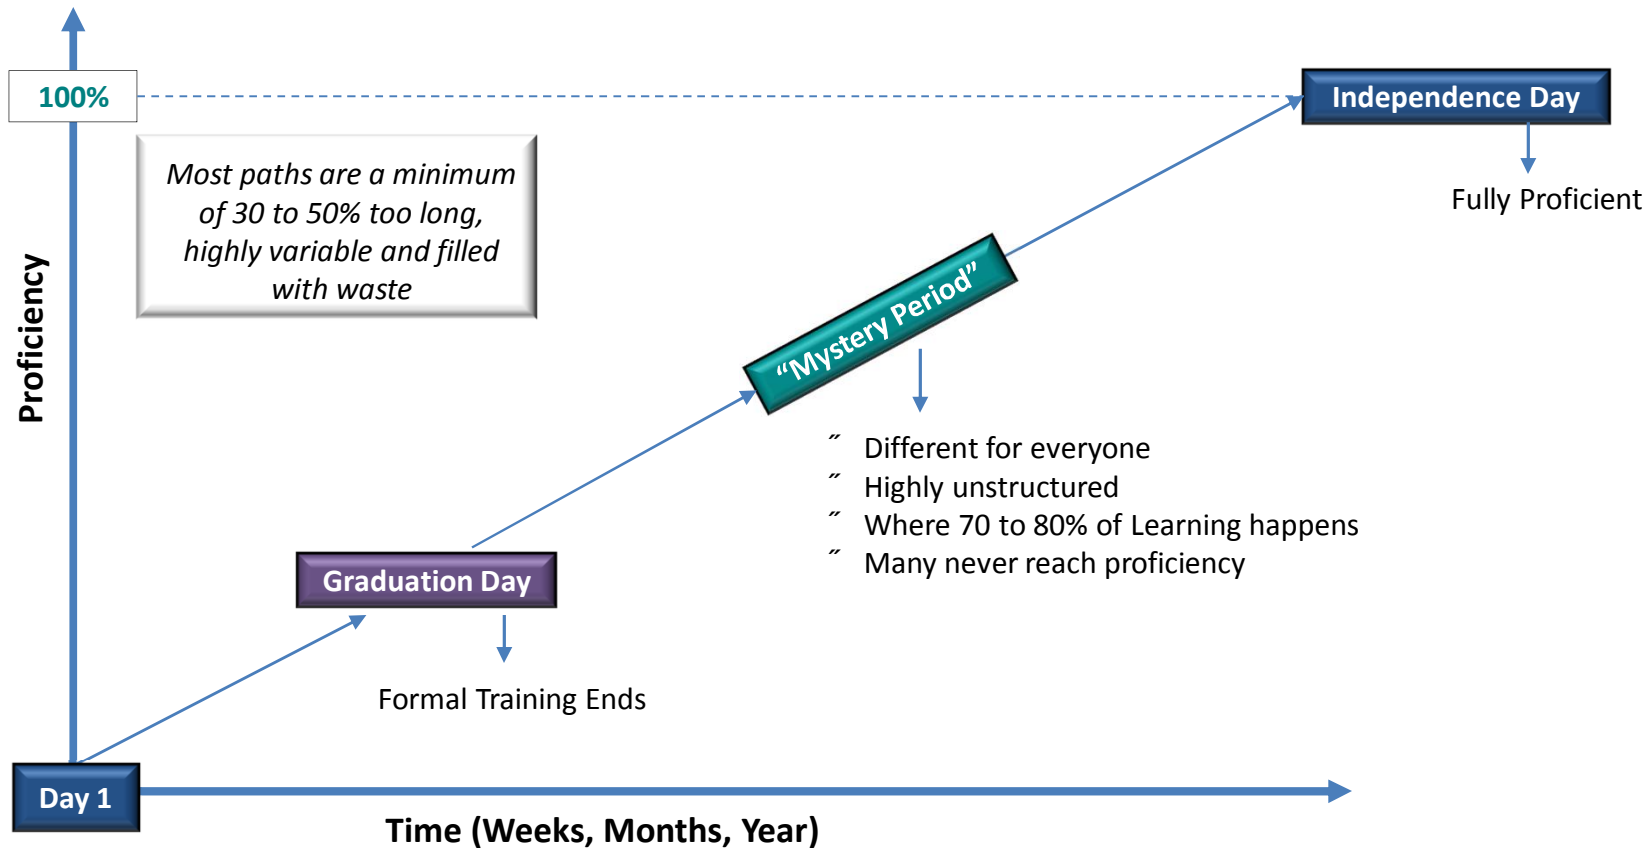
100%

Independence Day

Fully Proficient

Most paths are a minimum of 30 to 50% too long, highly variable and filled with waste

Proficiency

"Mystery Period"

˝ Different for everyone
˝ Highly unstructured
˝ Where 70 to 80% of Learning happens
˝ Many never reach proficiency

Graduation Day

Formal Training Ends

Day 1

Time (Weeks, Months, Year)